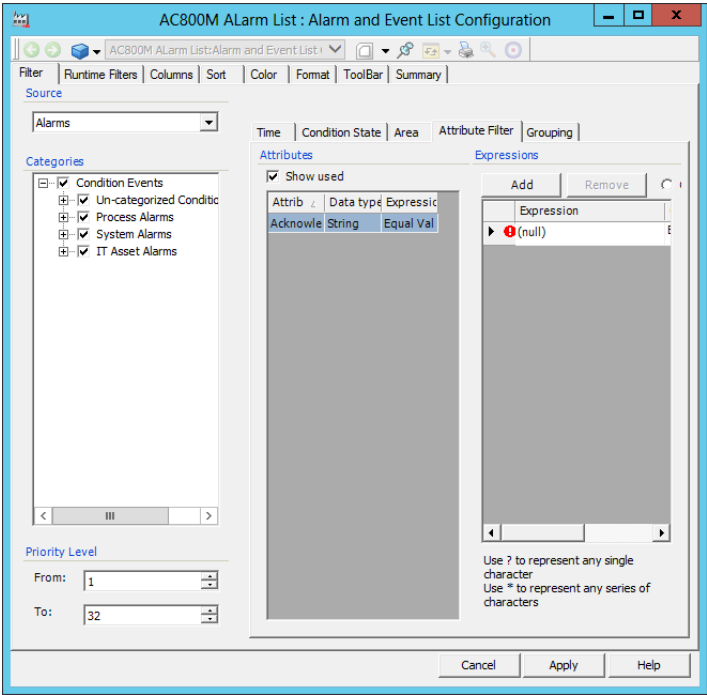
AC800M ALarm List : Alarm and Event List Configuration

AC800M ALarm List:Alarm and Event List (

Filter | Runtime Filters | Columns | Sort | Color | Format | ToolBar | Summary

Source

Alarms

Categories

Condition Events
Un-categorized Conditio
Process Alarms
System Alarms
IT Asset Alarms

Priority Level

From: 1

To: 32

Time | Condition State | Area | Attribute Filter | Grouping

Attributes

Show used

| Attrib | Data type | Expressio |
|---|---|---|
| Acknowle | String | Equal Val |

Expressions

Add | Remove

| Expression |
|---|
| (null) |

Use ? to represent any single character
Use * to represent any series of characters

Cancel | Apply | Help